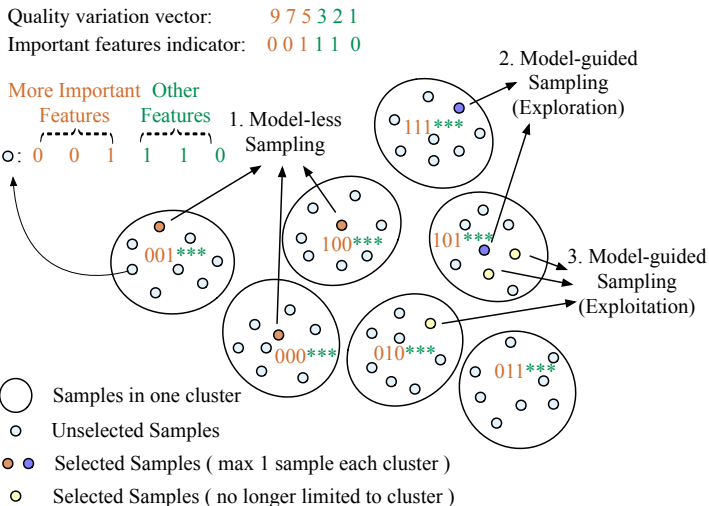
Quality variation vector: 9 7 5 3 2 1
Important features indicator: 0 0 1 1 1 0

More Important Features
Other Features

: 0 0 1 1 1 0

1. Model-less Sampling

2. Model-guided Sampling (Exploration)

3. Model-guided Sampling (Exploitation)

111***
001***
100***
101***
000***
010***
011***

Samples in one cluster
Unselected Samples
Selected Samples ( max 1 sample each cluster )
Selected Samples ( no longer limited to cluster )